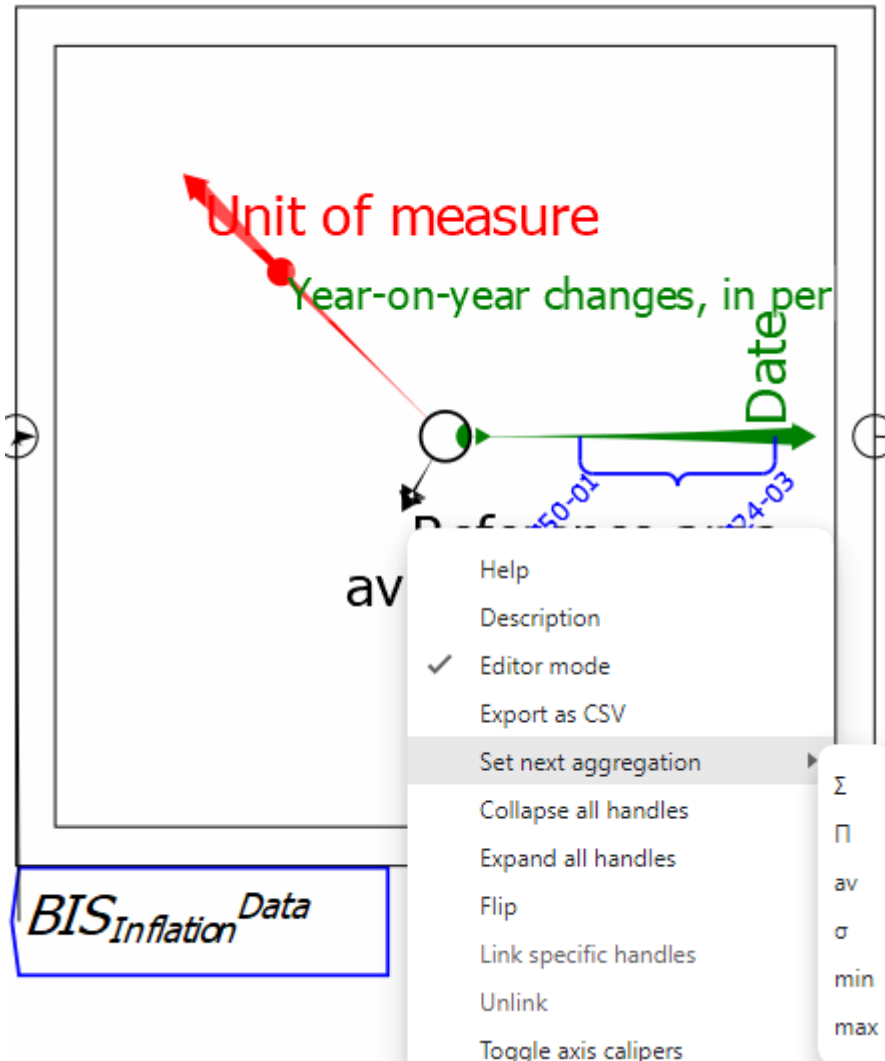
Unit of measure

Year-on-year changes, in per

Date

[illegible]50-01

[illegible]24-03

Reference axis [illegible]

av

Help
Description
✓ Editor mode
Export as CSV
Set next aggregation
Collapse all handles
Expand all handles
Flip
Link specific handles
Unlink
Toggle axis calipers

Σ
Π
av
σ
min
max

$BIS_{Inflation}^{Data}$